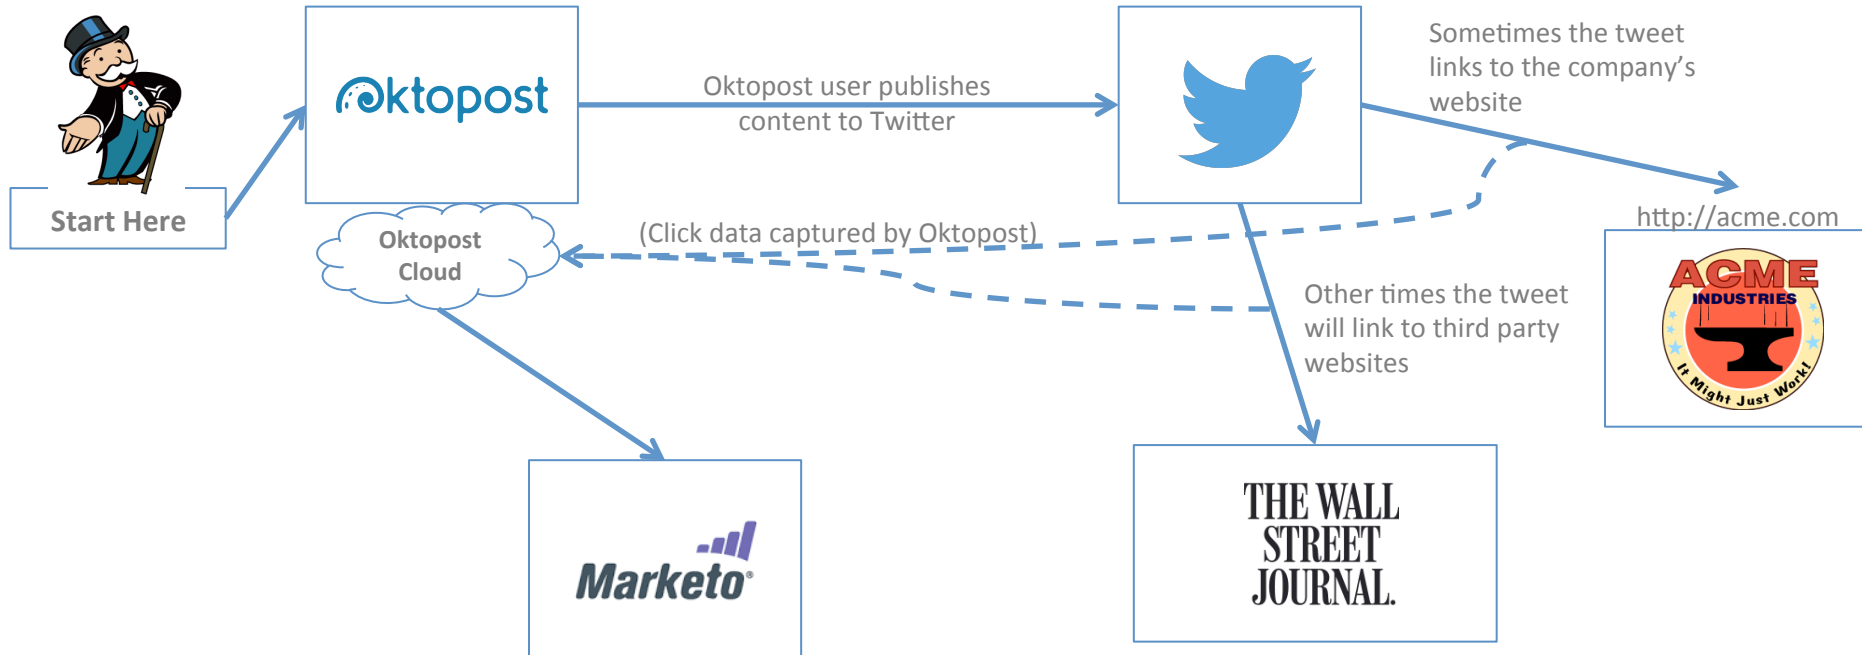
Start Here

oktopost

Oktopost user publishes content to Twitter

Sometimes the tweet links to the company's website

http://acme.com

ACME INDUSTRIES It Might Just Work!

Oktopost Cloud

(Click data captured by Oktopost)

Other times the tweet will link to third party websites

Marketo

THE WALL STREET JOURNAL.